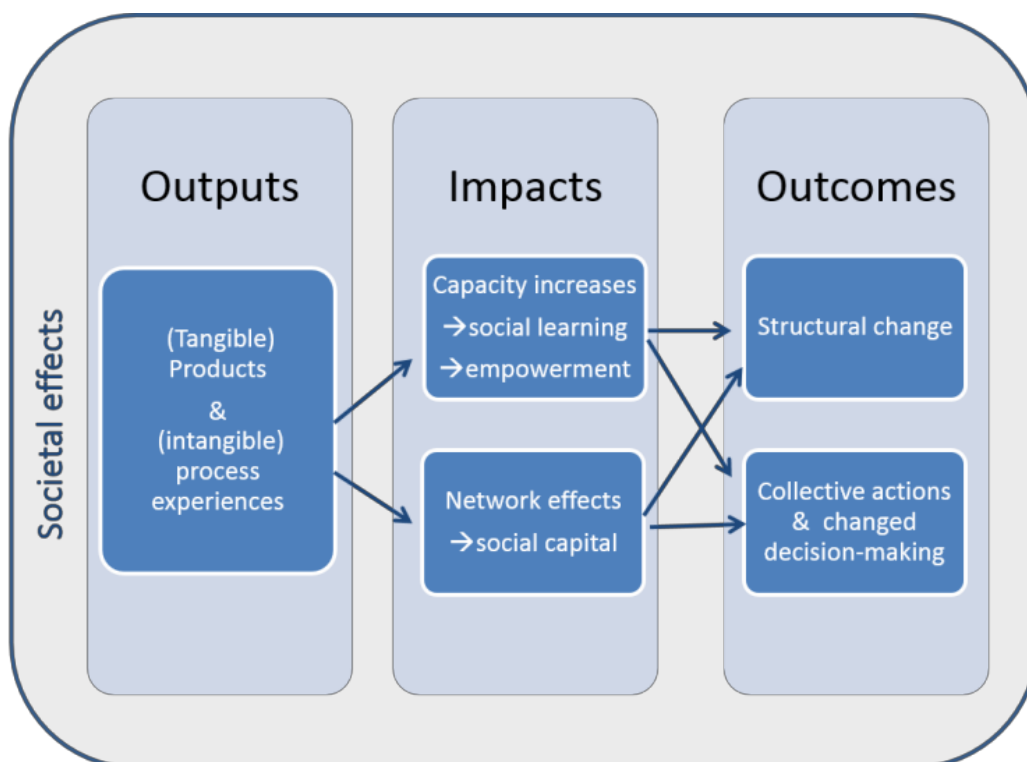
Societal effects

Outputs

(Tangible) Products & (intangible) process experiences

Impacts

Capacity increases
→social learning
→empowerment

Network effects
→social capital

Outcomes

Structural change

Collective actions & changed decision-making